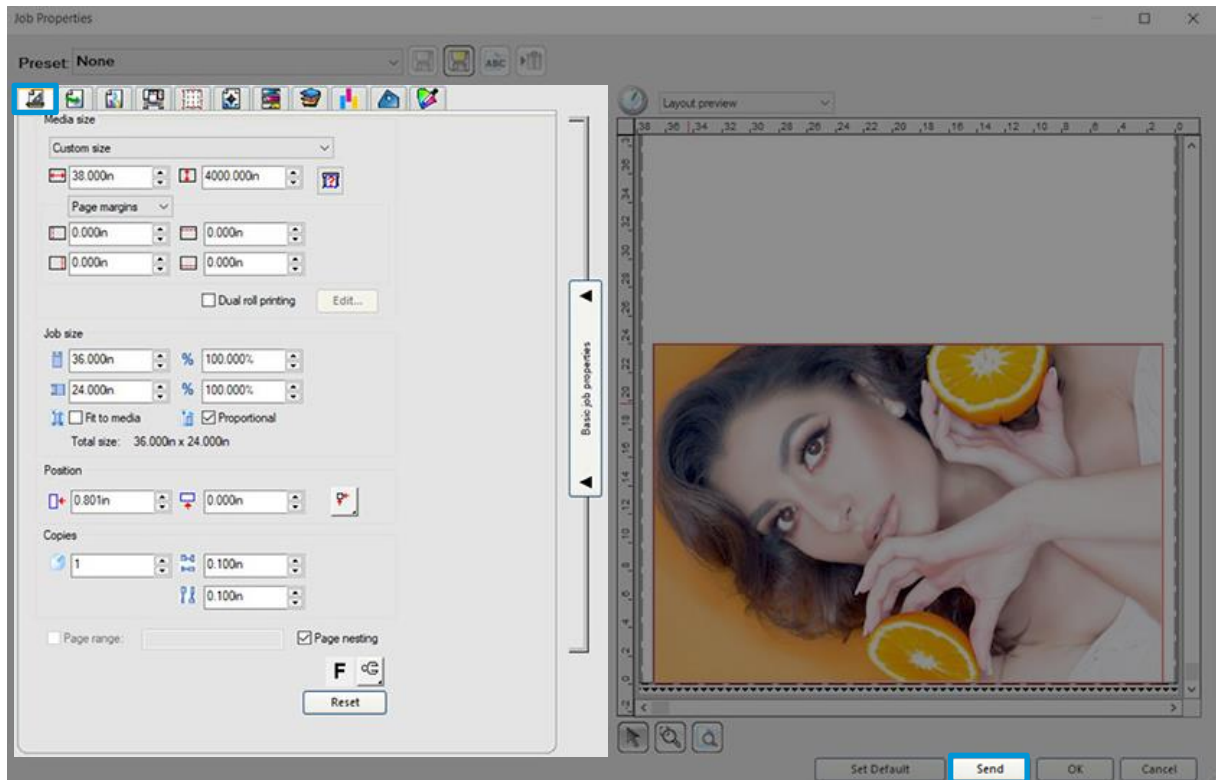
Job Properties

Preset: None

Media size

Custom size

38.000in

4000.000in

Page margins

0.000in

0.000in

0.000in

0.000in

Dual roll printing

Edit...

Job size

36.000in

% 100.000%

24.000in

% 100.000%

Fit to media

Proportional

Total size: 36.000in x 24.000in

Position

0.801in

0.000in

Copies

1

0.100in

0.100in

Page range:

Page nesting

F

Reset

Basic job properties

Layout preview

38 36 34 32 30 28 26 24 22 20 18 16 14 12 10 8 6 4 2 0

Set Default

Send

OK

Cancel